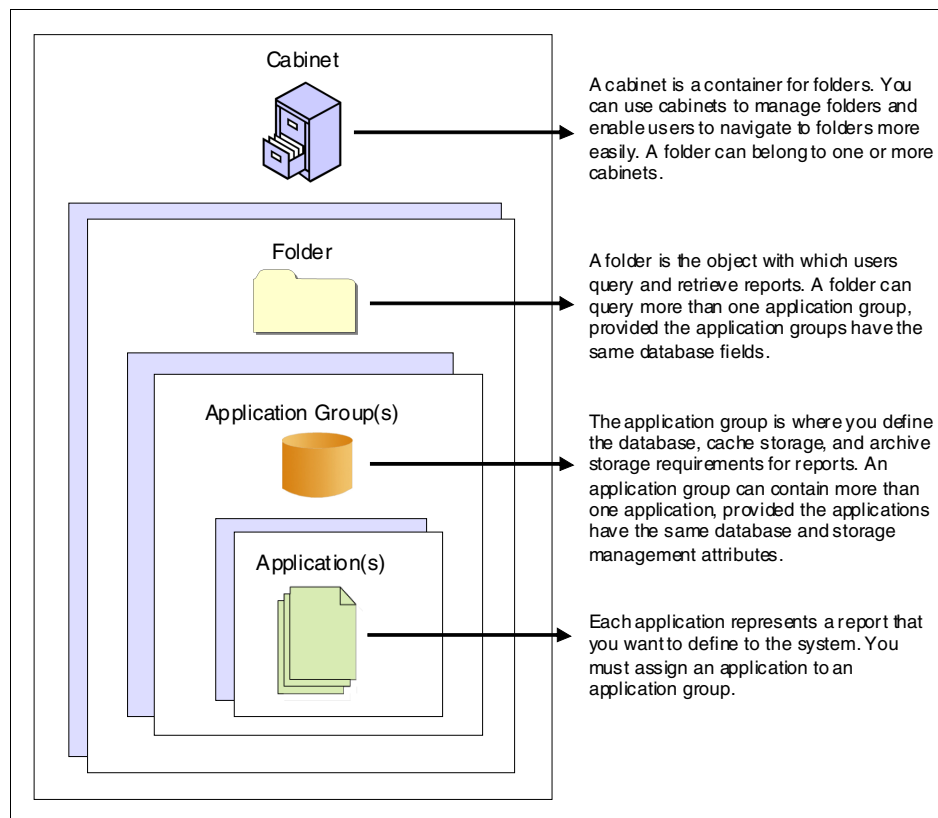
Cabinet

Folder

Application Group(s)

Application(s)

A cabinet is a container for folders. You can use cabinets to manage folders and enable users to navigate to folders more easily. A folder can belong to one or more cabinets.

A folder is the object with which users query and retrieve reports. A folder can query more than one application group, provided the application groups have the same database fields.

The application group is where you define the database, cache storage, and archive storage requirements for reports. An application group can contain more than one application, provided the applications have the same database and storage management attributes.

Each application represents a report that you want to define to the system. You must assign an application to an application group.